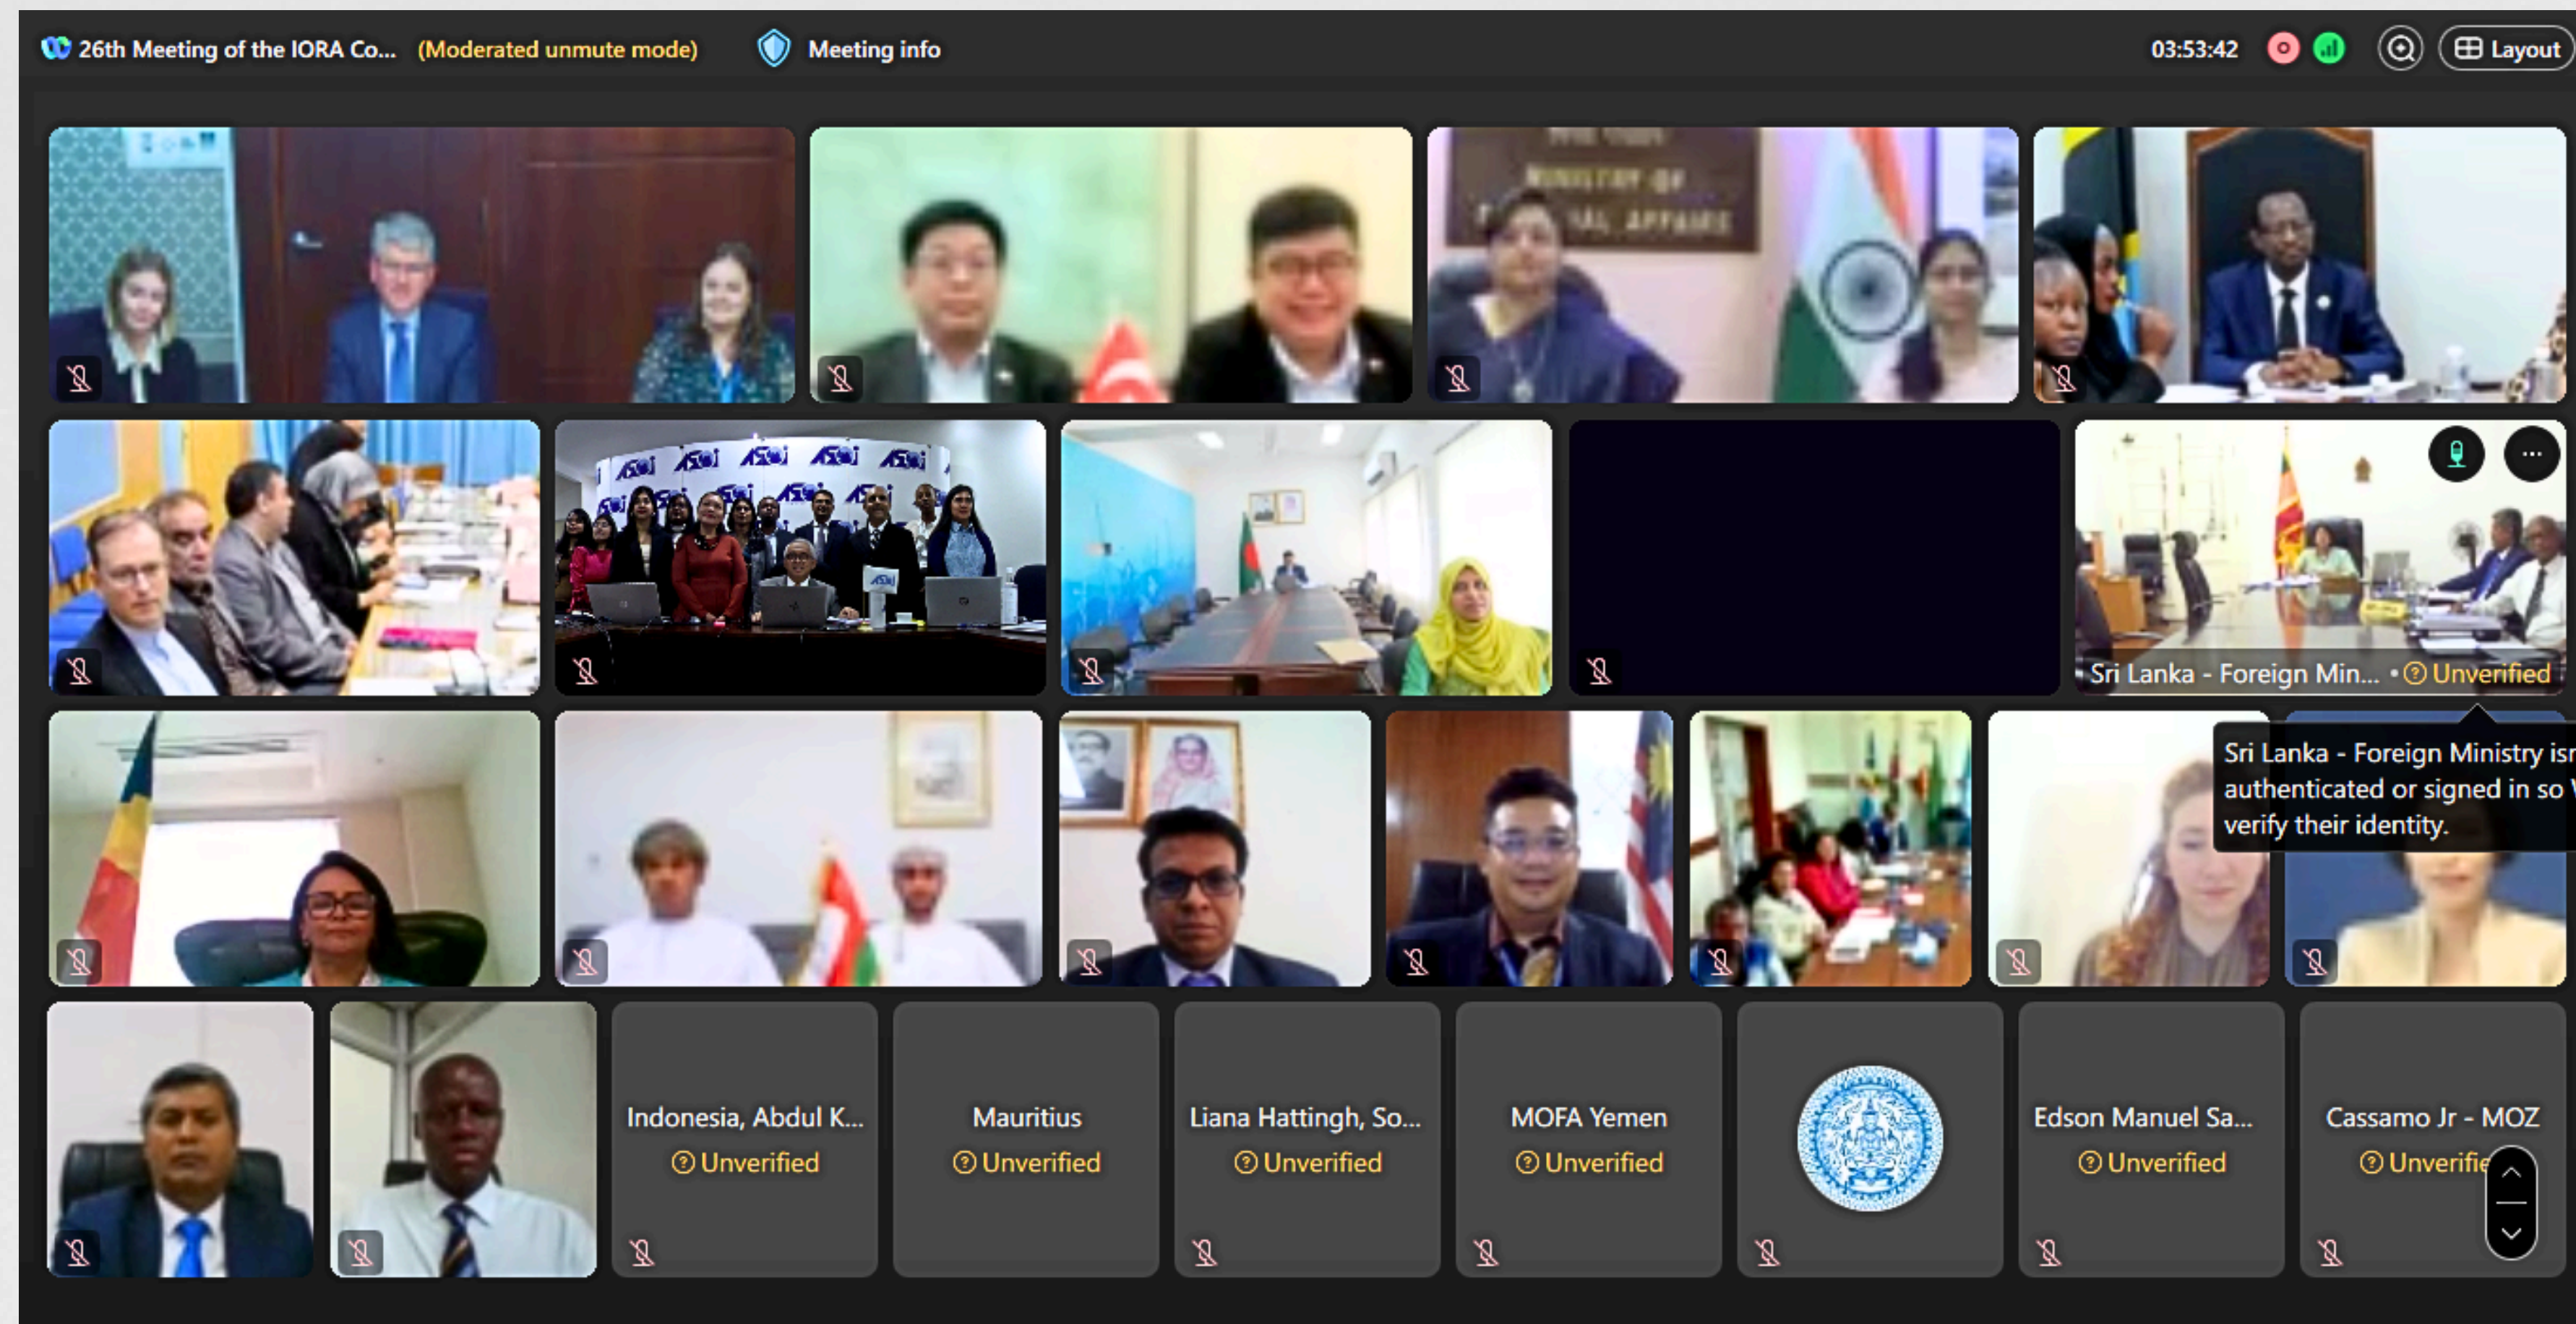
26th Meeting of the IORA Co... (Moderated unmute mode) Meeting info 03:53:42 Layout

MINISTRY OF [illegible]AL AFFAIRS

ASEAN ASEAN ASEAN ASEAN ASEAN

Sri Lanka - Foreign Min... • Unverified

Sri Lanka - Foreign Ministry isn authenticated or signed in so verify their identity.

Indonesia, Abdul K... Unverified

Mauritius Unverified

Liana Hattingh, So... Unverified

MOFA Yemen Unverified

Edson Manuel Sa... Unverified

Cassamo Jr - MOZ Unverifie